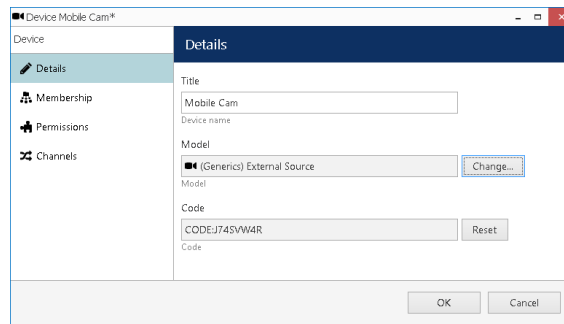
Device Mobile Cam*

Device

Details

Membership

Permissions

Channels

Details

Title

Mobile Cam

Device name

Model

(Generics) External Source

Change...

Model

Code

CODE:J74SVW4R

Reset

Code

OK

Cancel